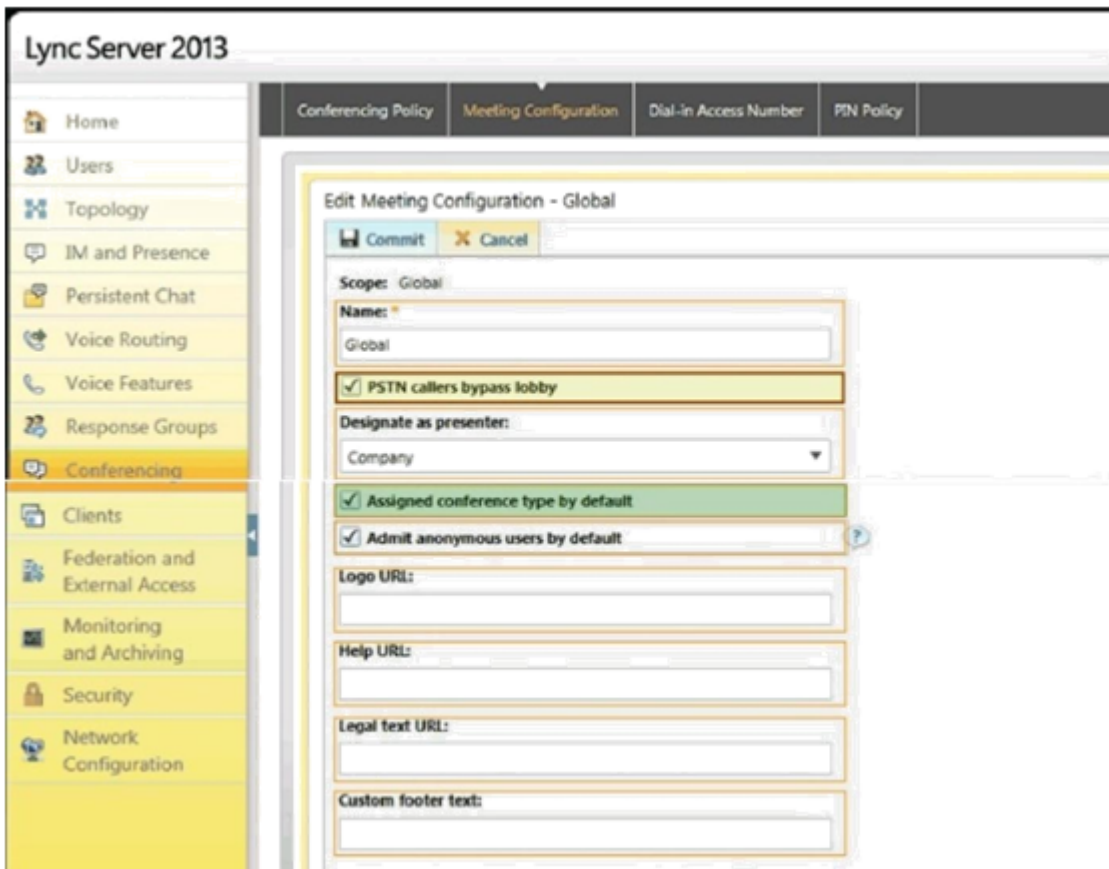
Lync Server 2013

Home
Users
Topology
IM and Presence
Persistent Chat
Voice Routing
Voice Features
Response Groups
Conferencing
Clients
Federation and External Access
Monitoring and Archiving
Security
Network Configuration

Conferencing Policy | Meeting Configuration | Dial-in Access Number | PIN Policy

Edit Meeting Configuration - Global

Commit
Cancel

Scope: Global

Name: *
Global

PSTN callers bypass lobby

Designate as presenter:
Company

Assigned conference type by default

Admit anonymous users by default

Logo URL:

Help URL:

Legal text URL:

Custom footer text: